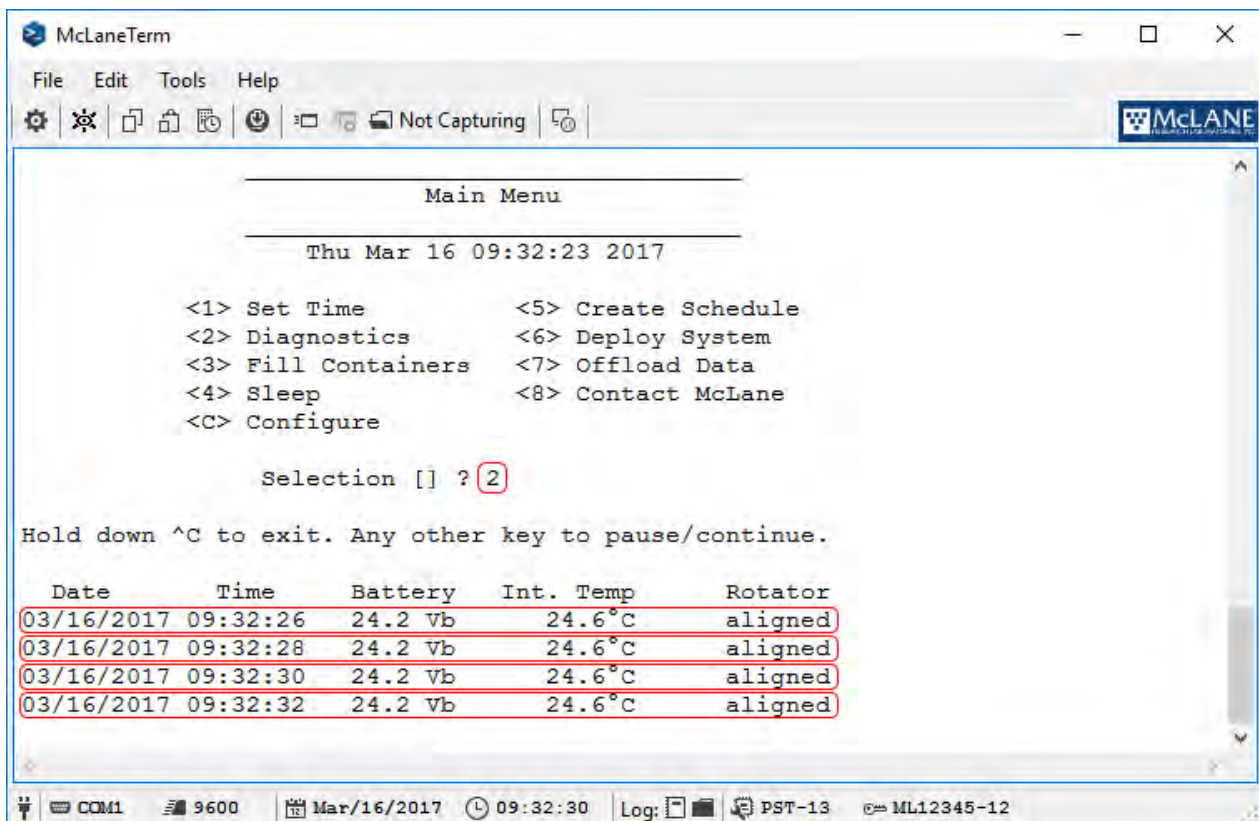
McLaneTerm

File Edit Tools Help

Not Capturing

McLANE

Main Menu

Thu Mar 16 09:32:23 2017

<1> Set Time
<2> Diagnostics
<3> Fill Containers
<4> Sleep
<C> Configure

<5> Create Schedule
<6> Deploy System
<7> Offload Data
<8> Contact McLane

Selection [] ? 2

Hold down ^C to exit. Any other key to pause/continue.

| Date | Time | Battery | Int. Temp | Rotator |
|---|---|---|---|---|
| 03/16/2017 | 09:32:26 | 24.2 Vb | 24.6°C | aligned |
| 03/16/2017 | 09:32:28 | 24.2 Vb | 24.6°C | aligned |
| 03/16/2017 | 09:32:30 | 24.2 Vb | 24.6°C | aligned |
| 03/16/2017 | 09:32:32 | 24.2 Vb | 24.6°C | aligned |

COM1 9600 Mar/16/2017 09:32:30 Log: PST-13 ML12345-12